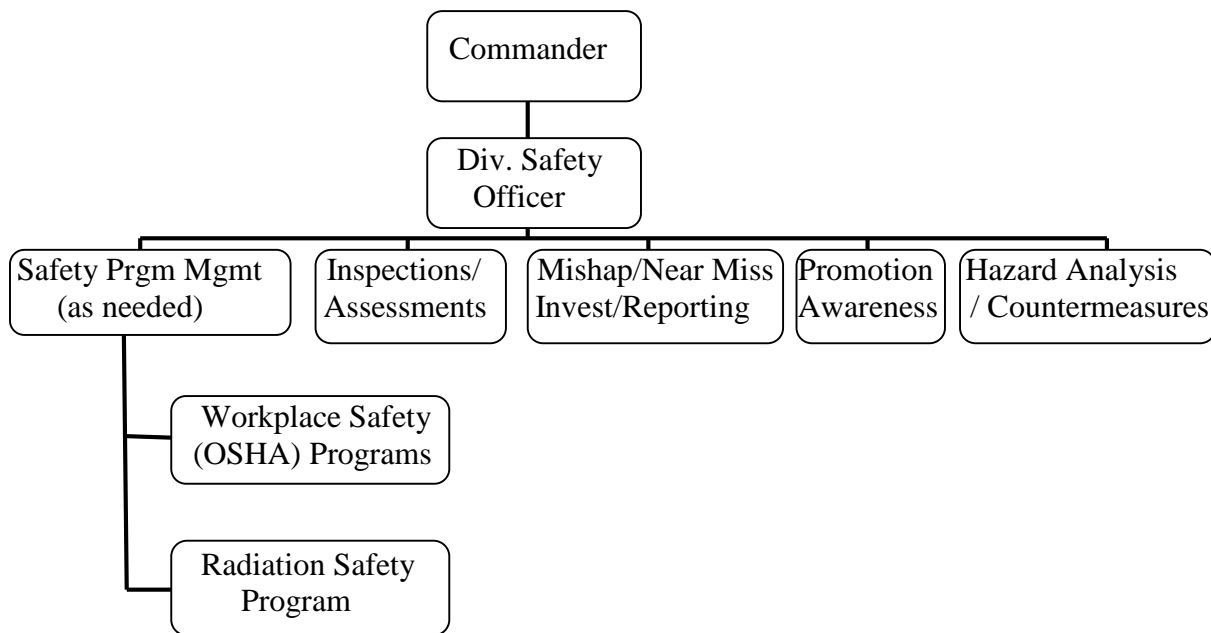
Commander

Div. Safety Officer

Safety Prgm Mgmt (as needed)

Inspections/ Assessments

Mishap/Near Miss Invest/Reporting

Promotion Awareness

Hazard Analysis / Countermeasures

Workplace Safety (OSHA) Programs

Radiation Safety Program